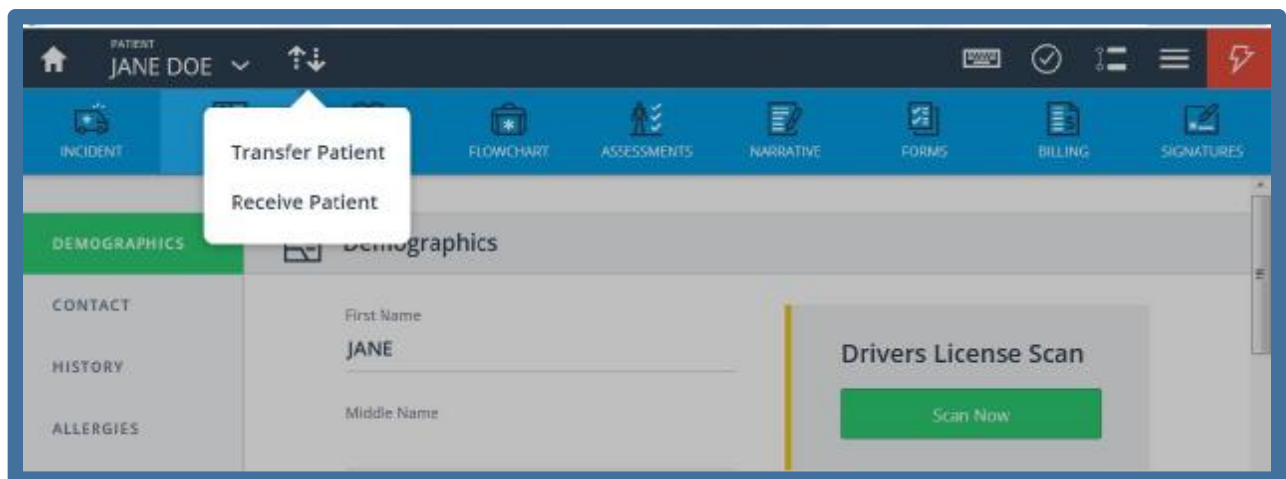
PATIENT
JANE DOE

INCIDENT

Transfer Patient

Receive Patient

FLOWCHART

ASSESSMENTS

NARRATIVE

FORMS

BILLING

SIGNATURES

DEMOGRAPHICS

CONTACT

HISTORY

ALLERGIES

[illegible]ographics

First Name

JANE

Middle Name

Drivers License Scan

Scan Now